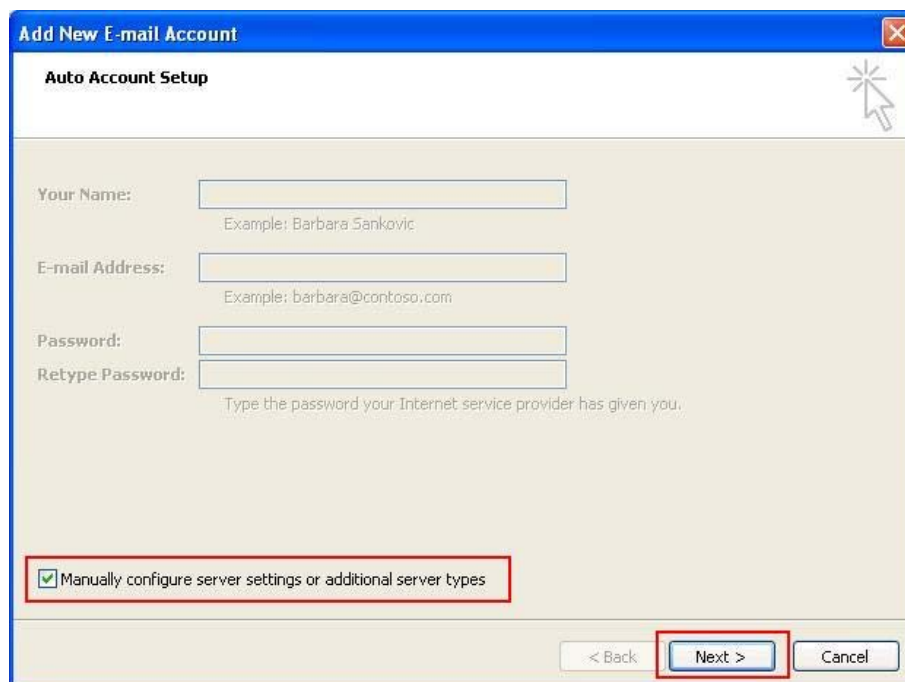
Add New E-mail Account

Auto Account Setup

Your Name:

Example: Barbara Sankovic

E-mail Address:

Example: barbara@contoso.com

Password:

Retype Password:

Type the password your Internet service provider has given you.

Manually configure server settings or additional server types

< Back

Next >

Cancel